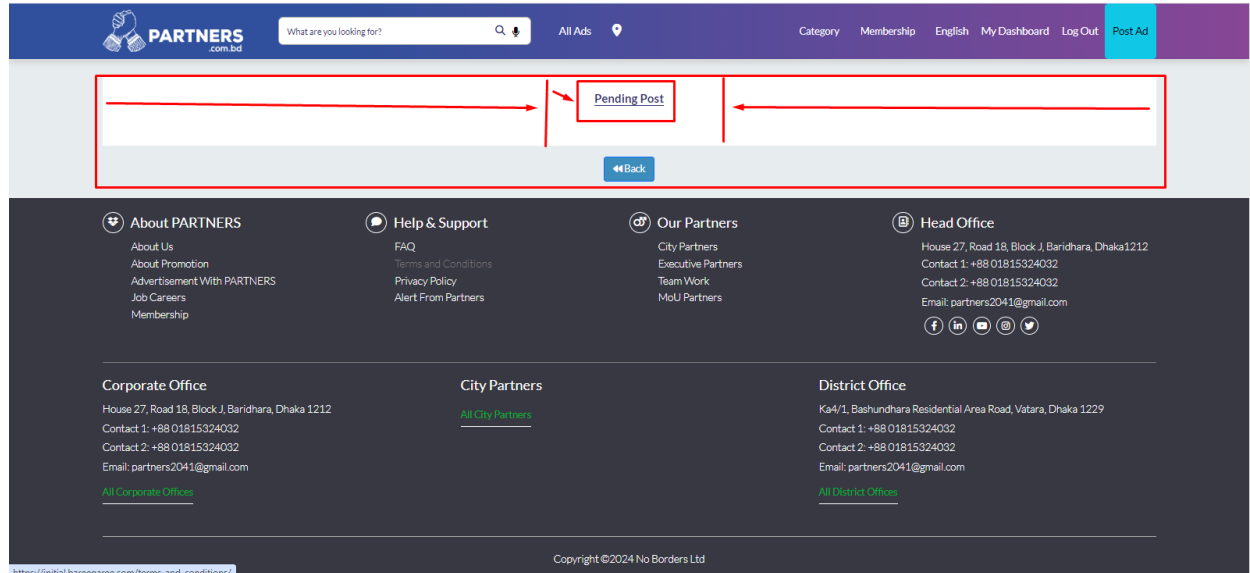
PARTNERS
.com.bd

What are you looking for?

All Ads

Category Membership English My Dashboard Log Out Post Ad

Pending Post

Back

About PARTNERS
About Us
About Promotion
Advertisement With PARTNERS
Job Careers
Membership

Help & Support
FAQ
Terms and Conditions
Privacy Policy
Alert From Partners

Our Partners
City Partners
Executive Partners
Team Work
MoU Partners

Head Office
House 27, Road 18, Block J, Baridhara, Dhaka1212
Contact 1: +88 01815324032
Contact 2: +88 01815324032
Email: partners2041@gmail.com

Corporate Office
House 27, Road 18, Block J, Baridhara, Dhaka 1212
Contact 1: +88 01815324032
Contact 2: +88 01815324032
Email: partners2041@gmail.com
All Corporate Offices

City Partners
All City Partners

District Office
Ka4/1, Bashundhara Residential Area Road, Vatara, Dhaka 1229
Contact 1: +88 01815324032
Contact 2: +88 01815324032
Email: partners2041@gmail.com
All District Offices

https://initial.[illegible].com/terms-and-conditions/

Copyright ©2024 No Borders Ltd